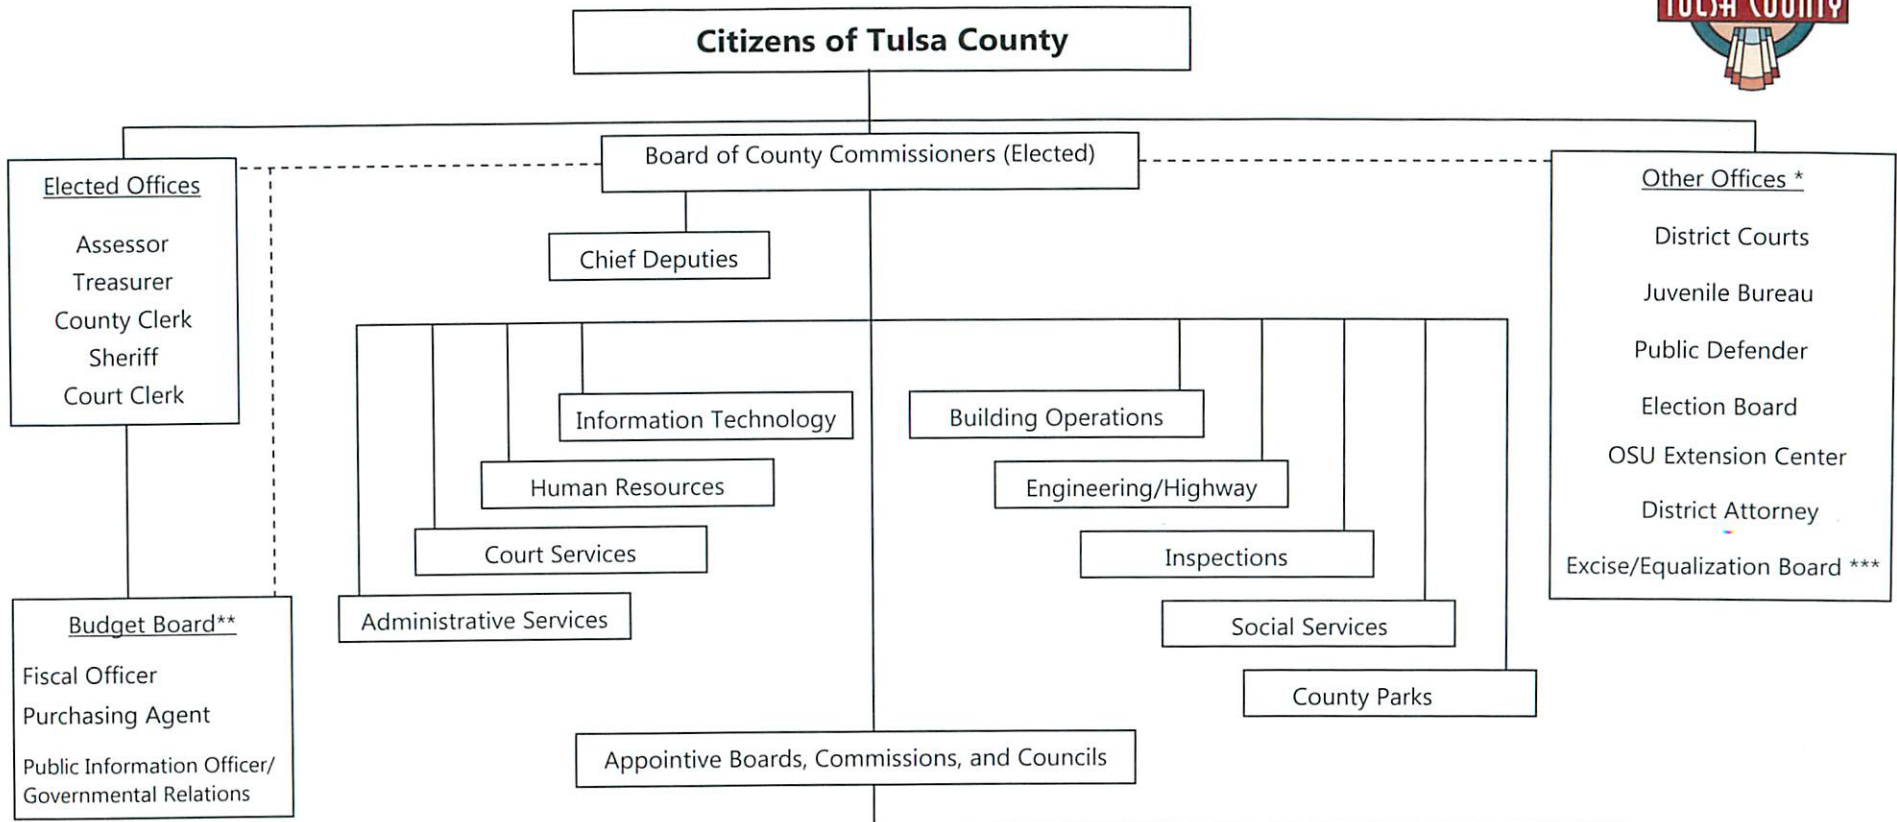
TULSA COUNTY

Citizens of Tulsa County

Elected Offices

Assessor
Treasurer
County Clerk
Sheriff
Court Clerk

Board of County Commissioners (Elected)

Other Offices *

District Courts
Juvenile Bureau
Public Defender
Election Board
OSU Extension Center
District Attorney
Excise/Equalization Board ***

Chief Deputies

Information Technology
Human Resources
Court Services
Administrative Services

Building Operations
Engineering/Highway
Inspections
Social Services
County Parks

Budget Board**

Fiscal Officer
Purchasing Agent
Public Information Officer/ Governmental Relations

Appointive Boards, Commissions, and Councils